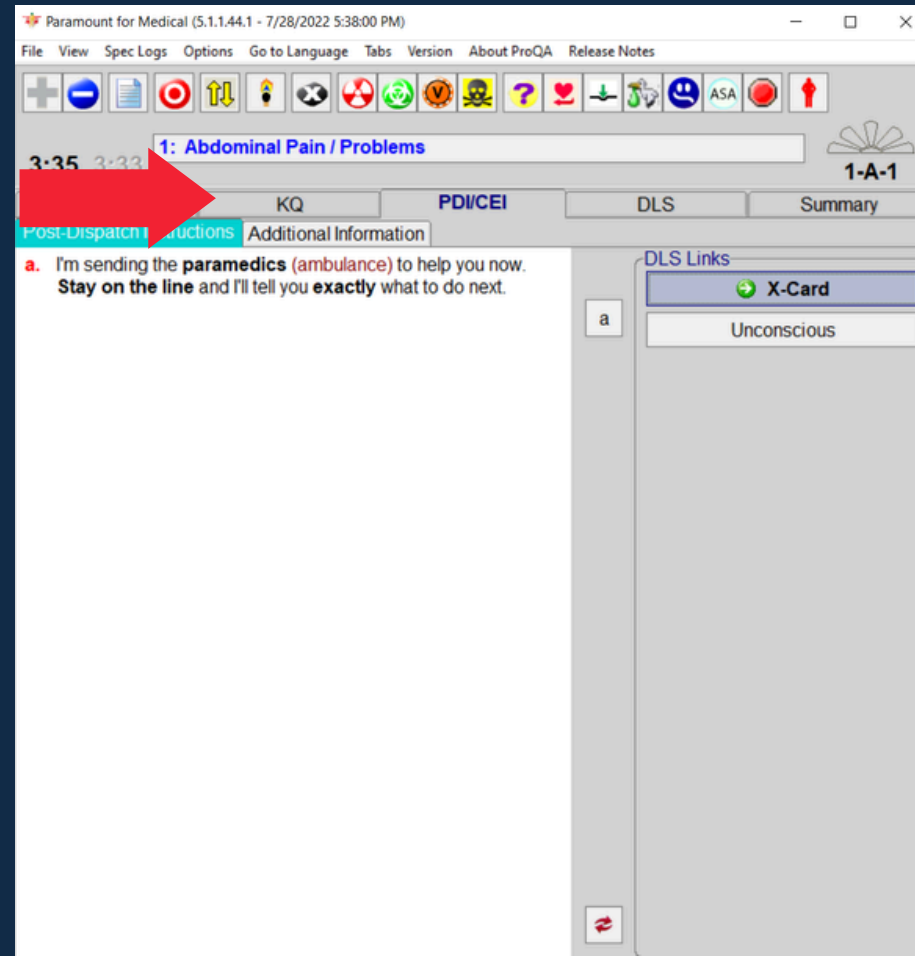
Paramount for Medical (5.1.1.44.1 - 7/28/2022 5:38:00 PM)

File View Spec Logs Options Go to Language Tabs Version About ProQA Release Notes

ASA

3:35 3:33

1: Abdominal Pain / Problems

1-A-1

KQ PDI/CEI DLS Summary

Post-Dispatch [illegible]ructions Additional Information

a. I'm sending the paramedics (ambulance) to help you now. Stay on the line and I'll tell you exactly what to do next.

a

DLS Links

X-Card

Unconscious